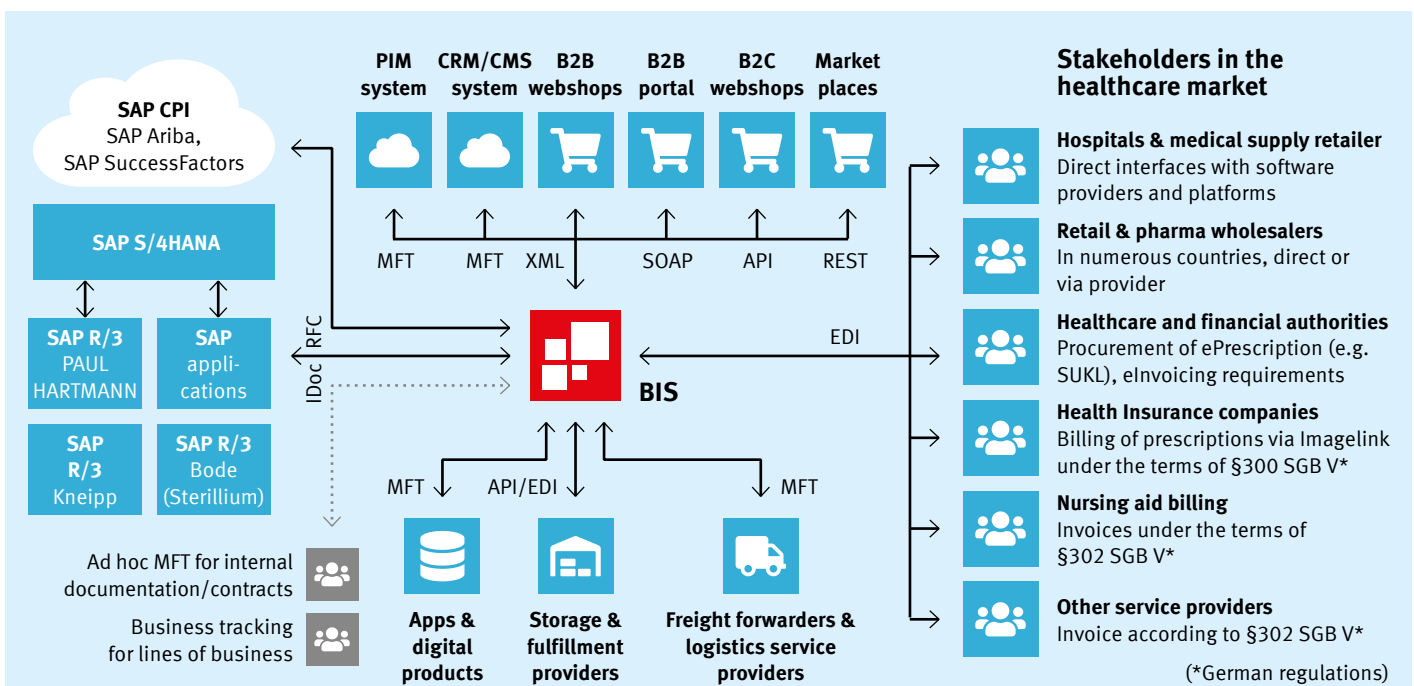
SAP CPI
SAP Ariba,
SAP SuccessFactors

SAP S/4HANA

SAP R/3
PAUL
HARTMANN

SAP
applications

SAP
R/3
Kneipp

SAP R/3
Bode
(Sterillium)

RFC

IDoc

PIM system

CRM/CMS system

B2B webshops

B2B portal

B2C webshops

Market places

MFT

MFT

XML

SOAP

API

REST

EDI

BIS

MFT

API/EDI

MFT

Ad hoc MFT for internal documentation/contracts

Business tracking for lines of business

Apps & digital products

Storage & fulfillment providers

Freight forwarders & logistics service providers

Stakeholders in the healthcare market

Hospitals & medical supply retailer
Direct interfaces with software providers and platforms

Retail & pharma wholesalers
In numerous countries, direct or via provider

Healthcare and financial authorities
Procurement of ePrescription (e.g. SUKL), eInvoicing requirements

Health Insurance companies
Billing of prescriptions via Imagelink under the terms of §300 SGB V*

Nursing aid billing
Invoices under the terms of §302 SGB V*

Other service providers
Invoice according to §302 SGB V*

(*German regulations)